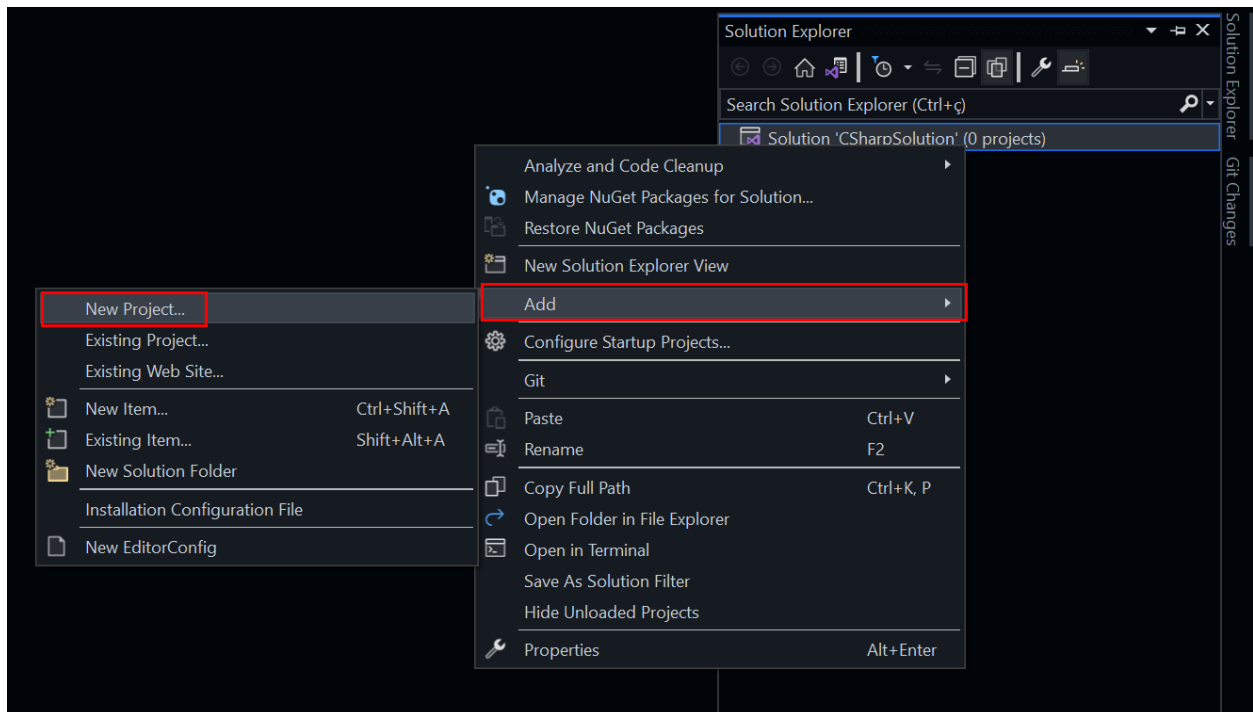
Solution Explorer

Search Solution Explorer (Ctrl+ç)

Solution 'CSharpSolution' (0 projects)

Solution Explorer

Git Changes

Analyze and Code Cleanup
Manage NuGet Packages for Solution...
Restore NuGet Packages
New Solution Explorer View
Add
Configure Startup Projects...
Git
Paste Ctrl+V
Rename F2
Copy Full Path Ctrl+K, P
Open Folder in File Explorer
Open in Terminal
Save As Solution Filter
Hide Unloaded Projects
Properties Alt+Enter

New Project...
Existing Project...
Existing Web Site...
New Item... Ctrl+Shift+A
Existing Item... Shift+Alt+A
New Solution Folder
Installation Configuration File
New EditorConfig